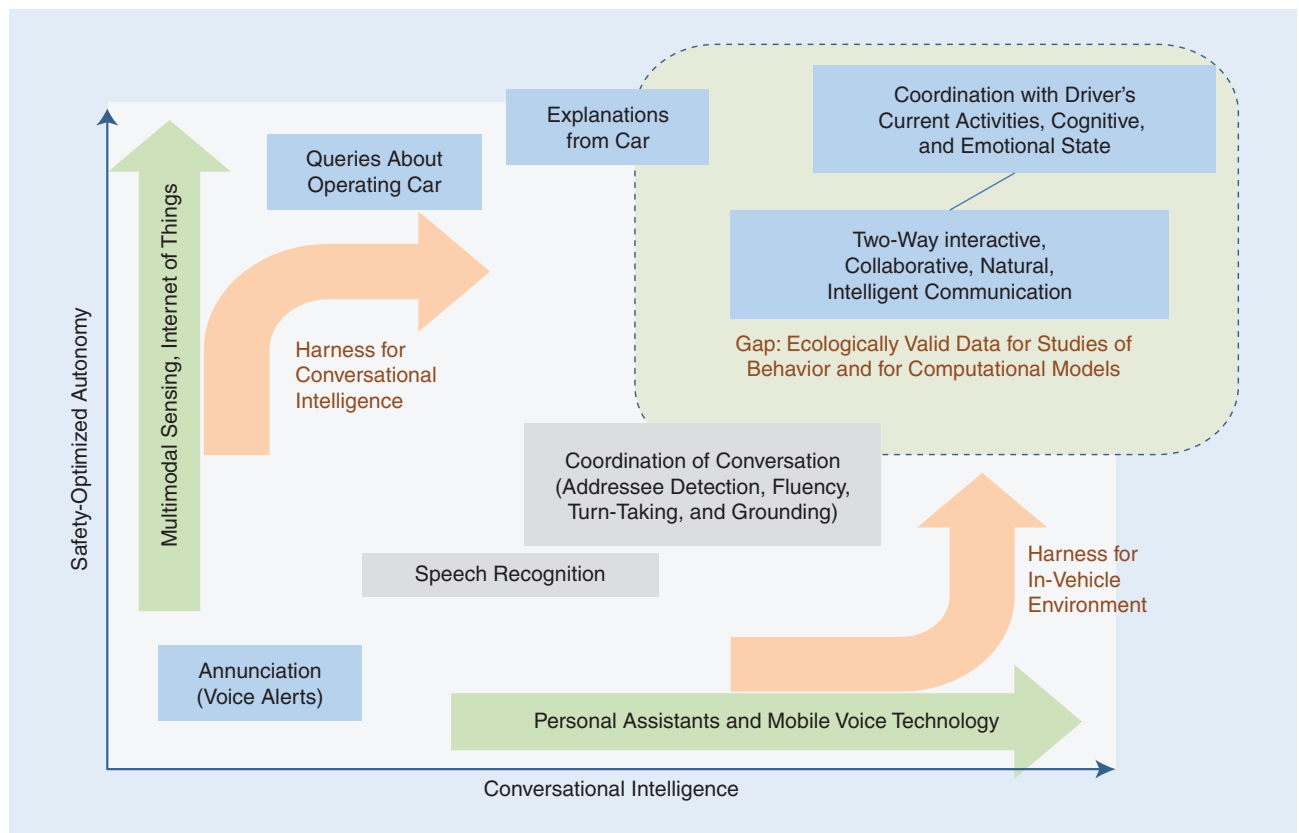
Safety-Optimized Autonomy

Multimodal Sensing, Internet of Things

Queries About Operating Car

Explanations from Car

Coordination with Driver's Current Activities, Cognitive, and Emotional State

Two-Way interactive, Collaborative, Natural, Intelligent Communication

Gap: Ecologically Valid Data for Studies of Behavior and for Computational Models

Harness for Conversational Intelligence

Coordination of Conversation (Addressee Detection, Fluency, Turn-Taking, and Grounding)

Speech Recognition

Harness for In-Vehicle Environment

Annunciation (Voice Alerts)

Personal Assistants and Mobile Voice Technology

Conversational Intelligence